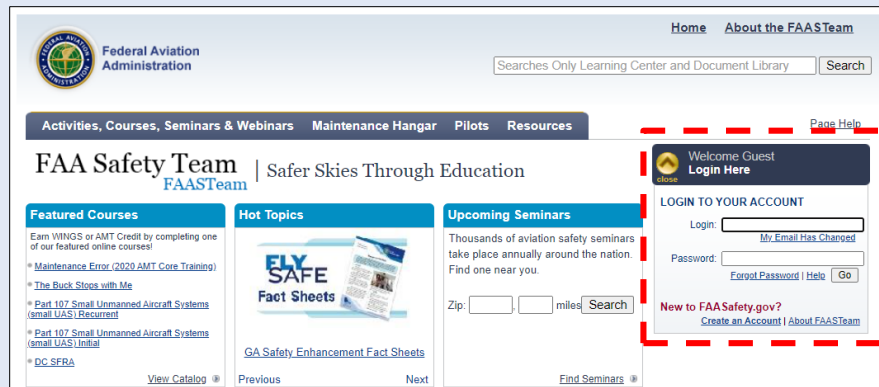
Federal Aviation Administration

Home About the FAASTeam

Searches Only Learning Center and Document Library Search

Activities, Courses, Seminars & Webinars Maintenance Hangar Pilots Resources

Page Help

FAA Safety Team FAASTeam | Safer Skies Through Education

Welcome Guest
Login Here
close

LOGIN TO YOUR ACCOUNT

Login:
My Email Has Changed

Password:
Forgot Password | Help Go

New to FAASafety.gov?
Create an Account | About FAASTeam

Featured Courses

Earn WINGS or AMT Credit by completing one of our featured online courses!

Maintenance Error (2020 AMT Core Training)

The Buck Stops with Me

Part 107 Small Unmanned Aircraft Systems (small UAS) Recurrent

Part 107 Small Unmanned Aircraft Systems (small UAS) Initial

DC SFRA

View Catalog

Hot Topics

FLY SAFE Fact Sheets

GA Safety Enhancement Fact Sheets

Previous Next

Upcoming Seminars

Thousands of aviation safety seminars take place annually around the nation. Find one near you.

Zip: , miles Search

Find Seminars